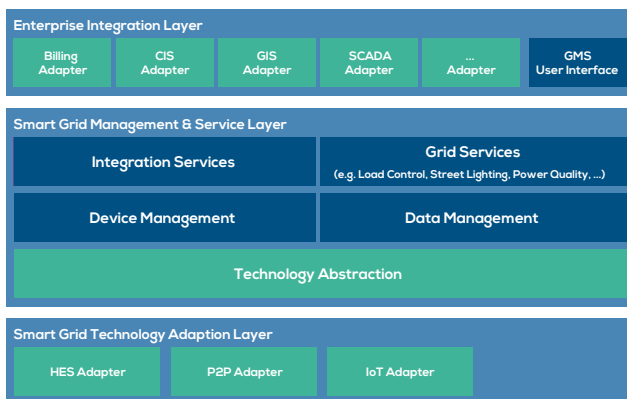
Enterprise Integration Layer

Billing Adapter

CIS Adapter

GIS Adapter

SCADA Adapter

... Adapter

GMS User Interface

Smart Grid Management & Service Layer

Integration Services

Grid Services
(e.g. Load Control, Street Lighting, Power Quality, ...)

Device Management

Data Management

Technology Abstraction

Smart Grid Technology Adaption Layer

HES Adapter

P2P Adapter

IoT Adapter